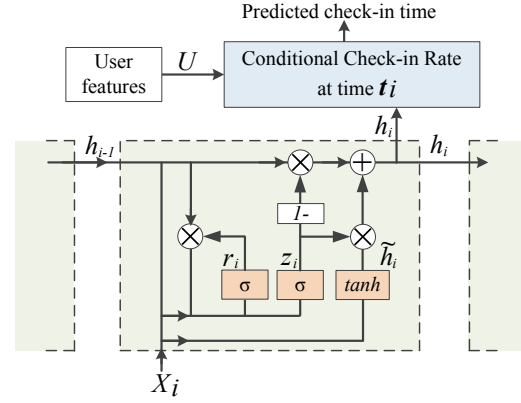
Predicted check-in time

User features

$U$

Conditional Check-in Rate at time $t_i$

$h_i$

$h_{i-1}$

$h_i$

$\otimes$

$\oplus$

1-

$\otimes$

$\otimes$

$r_i$

$z_i$

$\widetilde{h}_i$

σ

σ

tanh

$X_i$